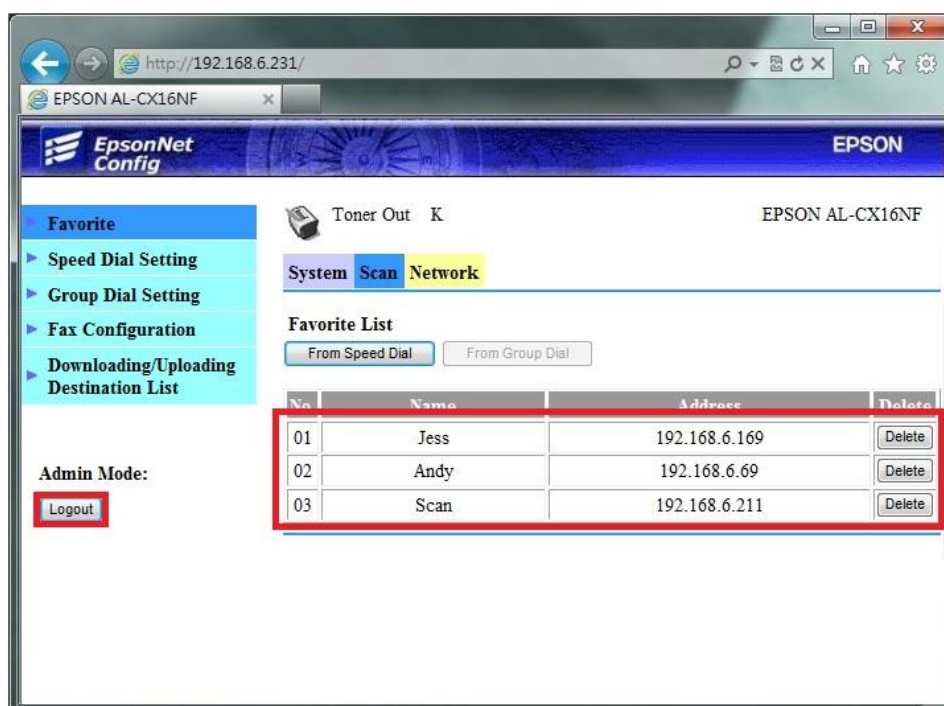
http://192.168.6.231/

EPSON AL-CX16NF

EpsonNet Config

EPSON

Favorite

Speed Dial Setting

Group Dial Setting

Fax Configuration

Downloading/Uploading Destination List

Admin Mode:

Logout

Toner Out K

EPSON AL-CX16NF

System Scan Network

Favorite List

From Speed Dial

From Group Dial

| No | Name | Address | Delete |
|---|---|---|---|
| 01 | Jess | 192.168.6.169 | Delete |
| 02 | Andy | 192.168.6.69 | Delete |
| 03 | Scan | 192.168.6.211 | Delete |